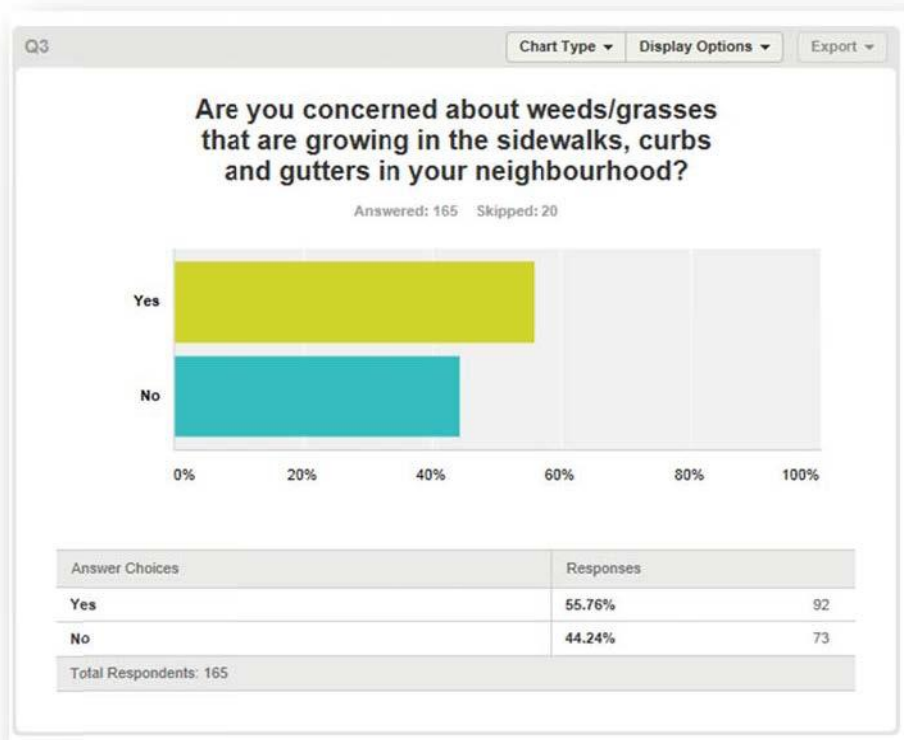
Q3

Chart Type ▾ Display Options ▾ Export ▾

Are you concerned about weeds/grasses that are growing in the sidewalks, curbs and gutters in your neighbourhood?

Answered: 165 Skipped: 20

Yes

No

0% 20% 40% 60% 80% 100%

| Answer Choices | Responses | |
|---|---|---|
| Yes | 55.76% | 92 |
| No | 44.24% | 73 |
| Total Respondents: 165 | | |